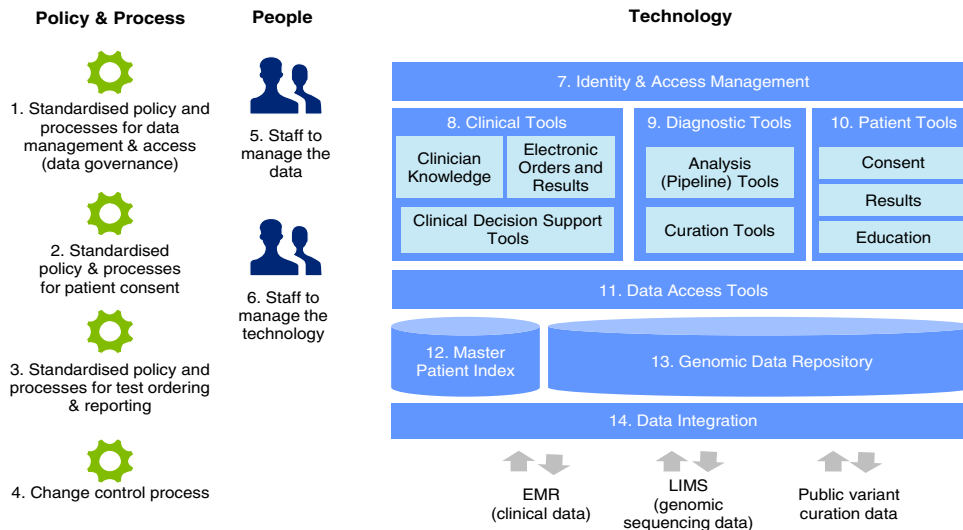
Policy & Process

1. Standardised policy and processes for data management & access (data governance)

2. Standardised policy & processes for patient consent

3. Standardised policy and processes for test ordering & reporting

4. Change control process

People

5. Staff to manage the data

6. Staff to manage the technology

Technology

7. Identity & Access Management

8. Clinical Tools

Clinician Knowledge

Electronic Orders and Results

Clinical Decision Support Tools

9. Diagnostic Tools

Analysis (Pipeline) Tools

Curation Tools

10. Patient Tools

Consent

Results

Education

11. Data Access Tools

12. Master Patient Index

13. Genomic Data Repository

14. Data Integration

EMR (clinical data)

LIMS (genomic sequencing data)

Public variant curation data